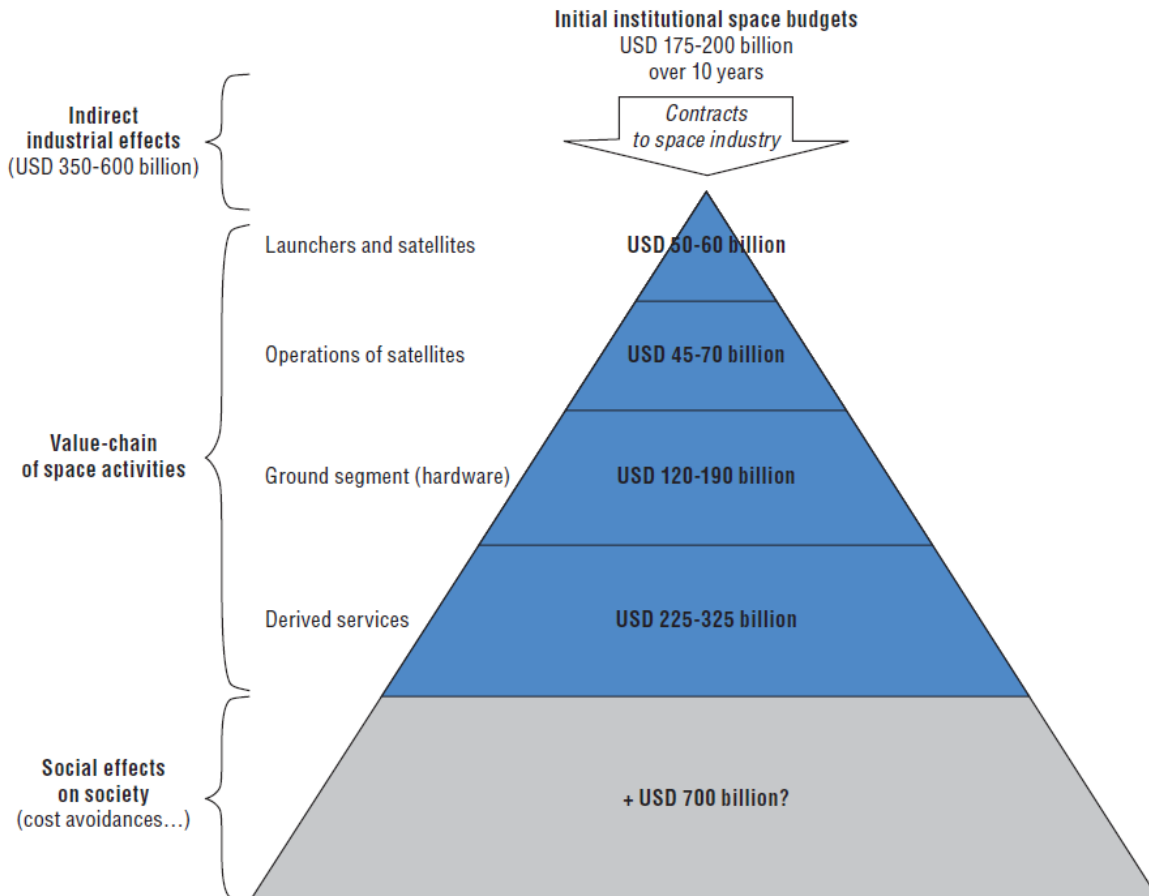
Initial institutional space budgets
USD 175-200 billion
over 10 years

Contracts
to space industry

Indirect
industrial effects
(USD 350-600 billion)

Launchers and satellites

USD 50-60 billion

Operations of satellites

USD 45-70 billion

Value-chain
of space activities

Ground segment (hardware)

USD 120-190 billion

Derived services

USD 225-325 billion

Social effects
on society
(cost avoidances…)

+ USD 700 billion?